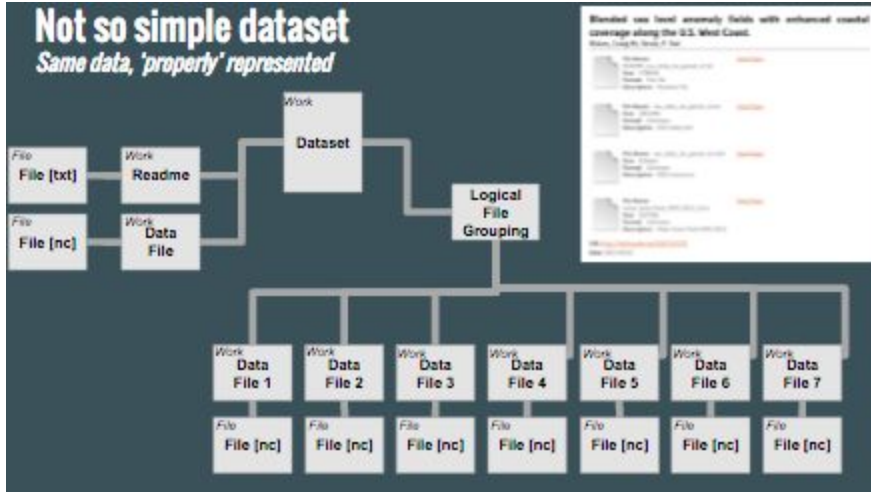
Not so simple dataset
Same data, 'properly' represented

Blended sea level anomaly fields with enhanced coastal coverage along the U.S. West Coast.
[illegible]

Work
Dataset

File
File [txt]

Work
Readme

File
File [nc]

Work
Data File

Logical File Grouping

Work
Data File 1

Work
Data File 2

Work
Data File 3

Work
Data File 4

Work
Data File 5

Work
Data File 6

Work
Data File 7

File
File [nc]

File
File [nc]

File
File [nc]

File
File [nc]

File
File [nc]

File
File [nc]

File
File [nc]